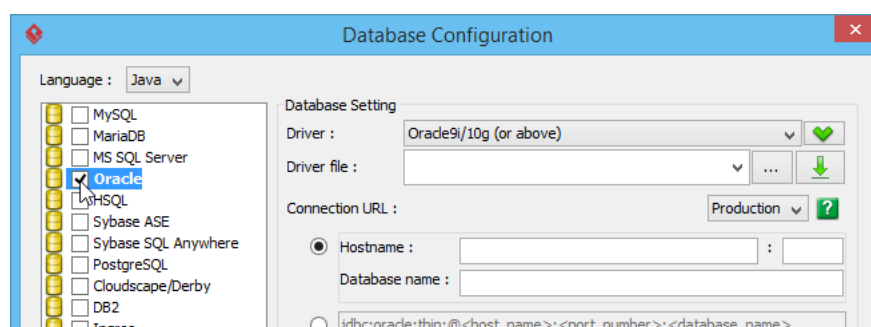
Database Configuration

Language : Java

MySQL
MariaDB
MS SQL Server
Oracle
HSQL
Sybase ASE
Sybase SQL Anywhere
PostgreSQL
Cloudscape/Derby
DB2
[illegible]

Database Setting
Driver : Oracle9i/10g (or above)
Driver file : ...
Connection URL : Production ?
Hostname : :
Database name :
jdbc:oracle:thin:@<host_name>:<port_number>:<database_name>